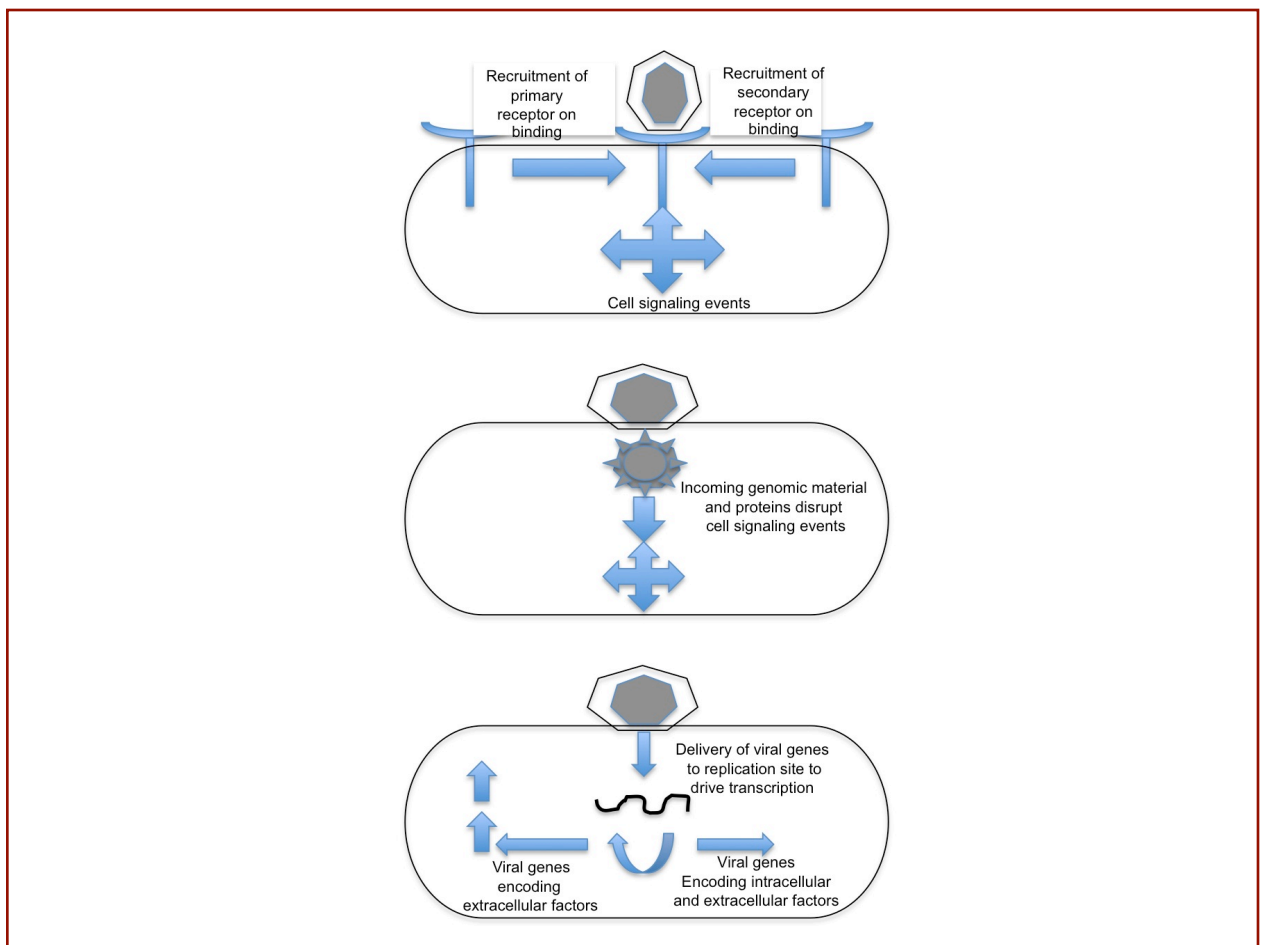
Recruitment of primary receptor on binding

Recruitment of secondary receptor on binding

Cell signaling events

Incoming genomic material and proteins disrupt cell signaling events

Delivery of viral genes to replication site to drive transcription

Viral genes encoding extracellular factors

Viral genes Encoding intracellular and extracellular factors